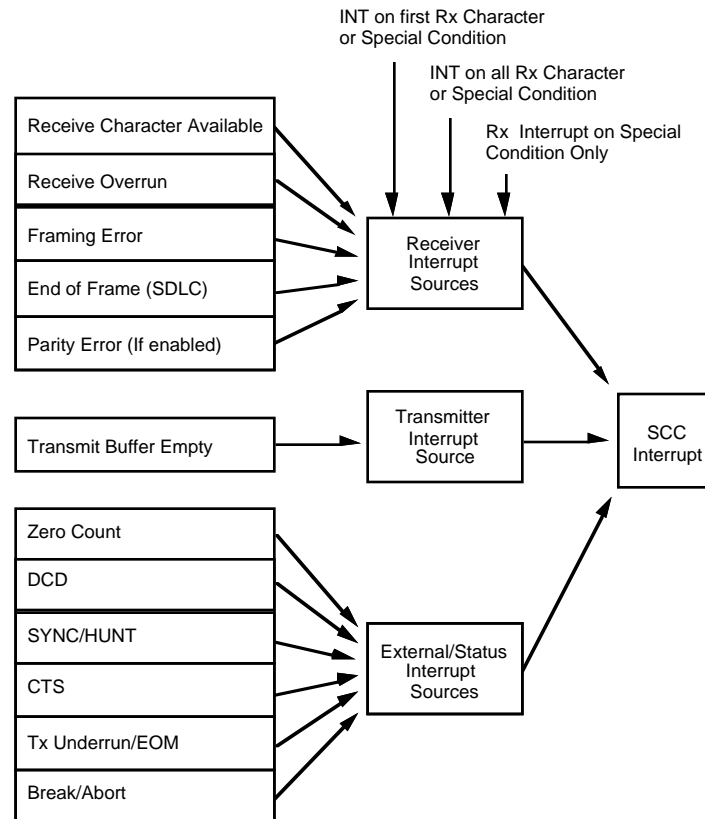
INT on first Rx Character or Special Condition

INT on all Rx Character or Special Condition

Rx Interrupt on Special Condition Only

Receive Character Available

Receive Overrun

Framing Error

End of Frame (SDLC)

Parity Error (If enabled)

Receiver Interrupt Sources

Transmit Buffer Empty

Transmitter Interrupt Source

SCC Interrupt

Zero Count

DCD

SYNC/HUNT

CTS

Tx Underrun/EOM

Break/Abort

External/Status Interrupt Sources